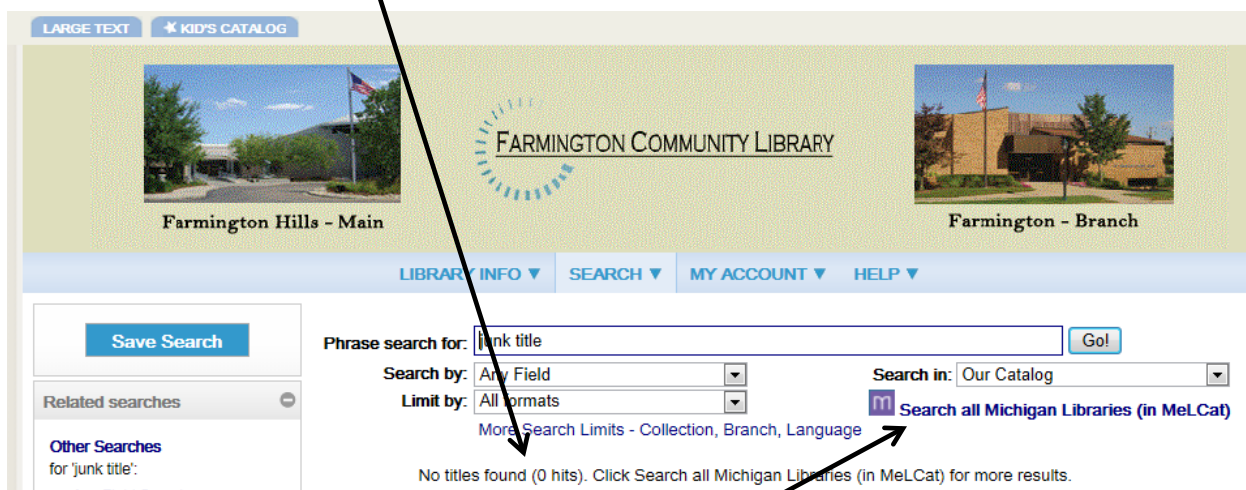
LARGE TEXT KID'S CATALOG

Farmington Hills - Main

Farmington Community Library

Farmington - Branch

LIBRARY INFO ▼ SEARCH ▼ MY ACCOUNT ▼ HELP ▼

Save Search

Related searches

Other Searches
for 'junk title':

Phrase search for: junk title Go!

Search by: Any Field

Limit by: All formats

Search in: Our Catalog

m Search all Michigan Libraries (in MeLCat)

More Search Limits - Collection, Branch, Language

No titles found (0 hits). Click Search all Michigan Libraries (in MeLCat) for more results.